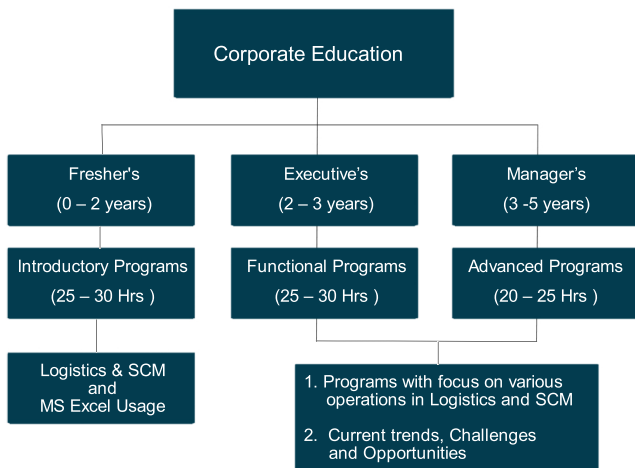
Corporate Education

Fresher's
(0 – 2 years)

Introductory Programs
(25 – 30 Hrs )

Logistics & SCM
and
MS Excel Usage

Executive's
(2 – 3 years)

Functional Programs
(25 – 30 Hrs )

Manager's
(3 -5 years)

Advanced Programs
(20 – 25 Hrs )

1. Programs with focus on various operations in Logistics and SCM

2. Current trends, Challenges and Opportunities